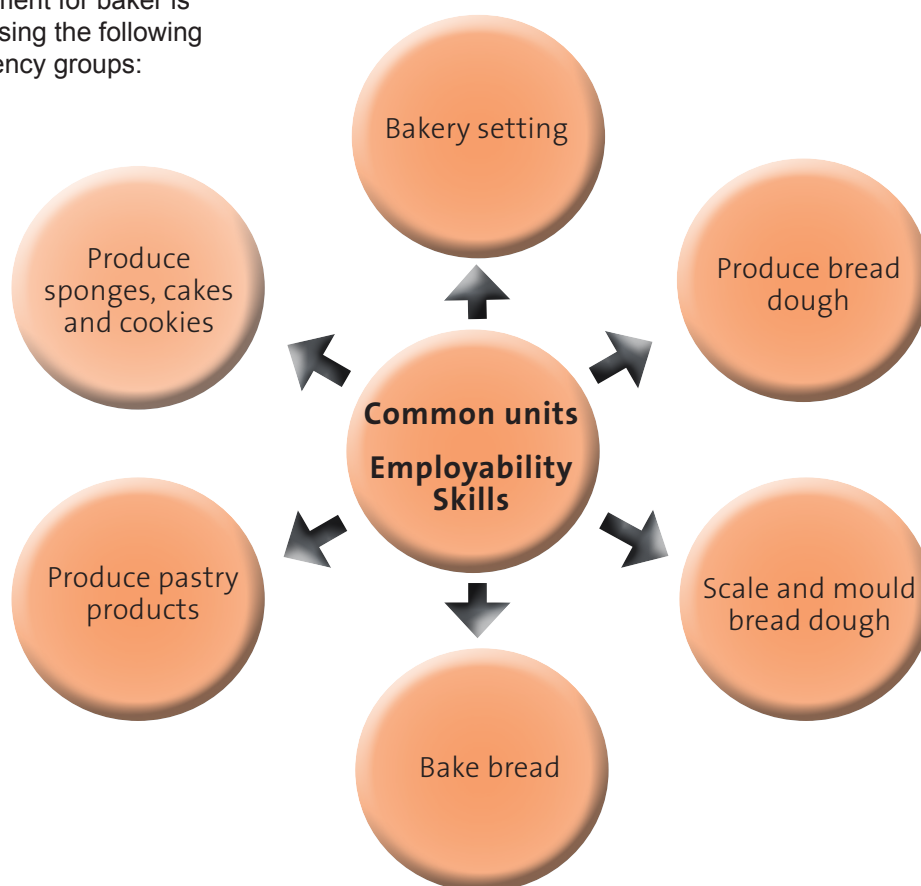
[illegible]ment for baker is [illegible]sing the following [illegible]ency groups:

Bakery setting

Produce sponges, cakes and cookies

Produce bread dough

Common units

Employability Skills

Produce pastry products

Scale and mould bread dough

Bake bread